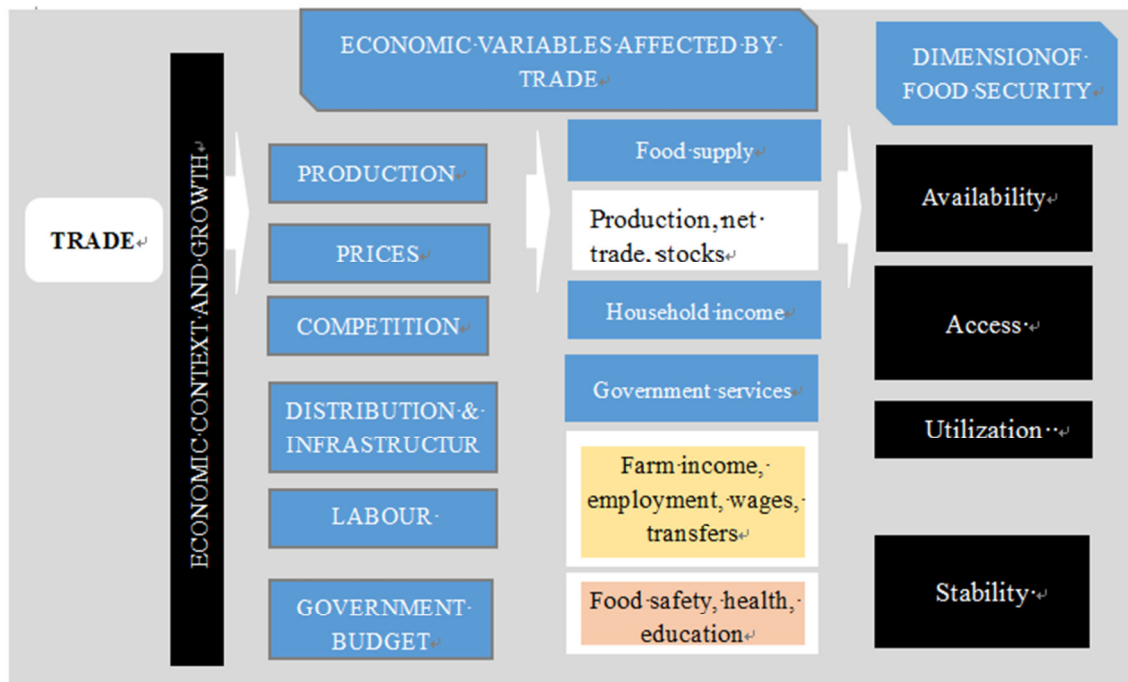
ECONOMIC VARIABLES AFFECTED BY TRADE

DIMENSIONOF FOOD SECURITY

TRADE

ECONOMIC CONTEXT AND GROWTH

PRODUCTION

PRICES

COMPETITION

DISTRIBUTION & INFRASTRUCTUR

LABOUR

GOVERNMENT BUDGET

Food supply

Production, net trade, stocks

Household income

Government services

Farm income, employment, wages, transfers

Food safety, health, education

Availability

Access

Utilization

Stability